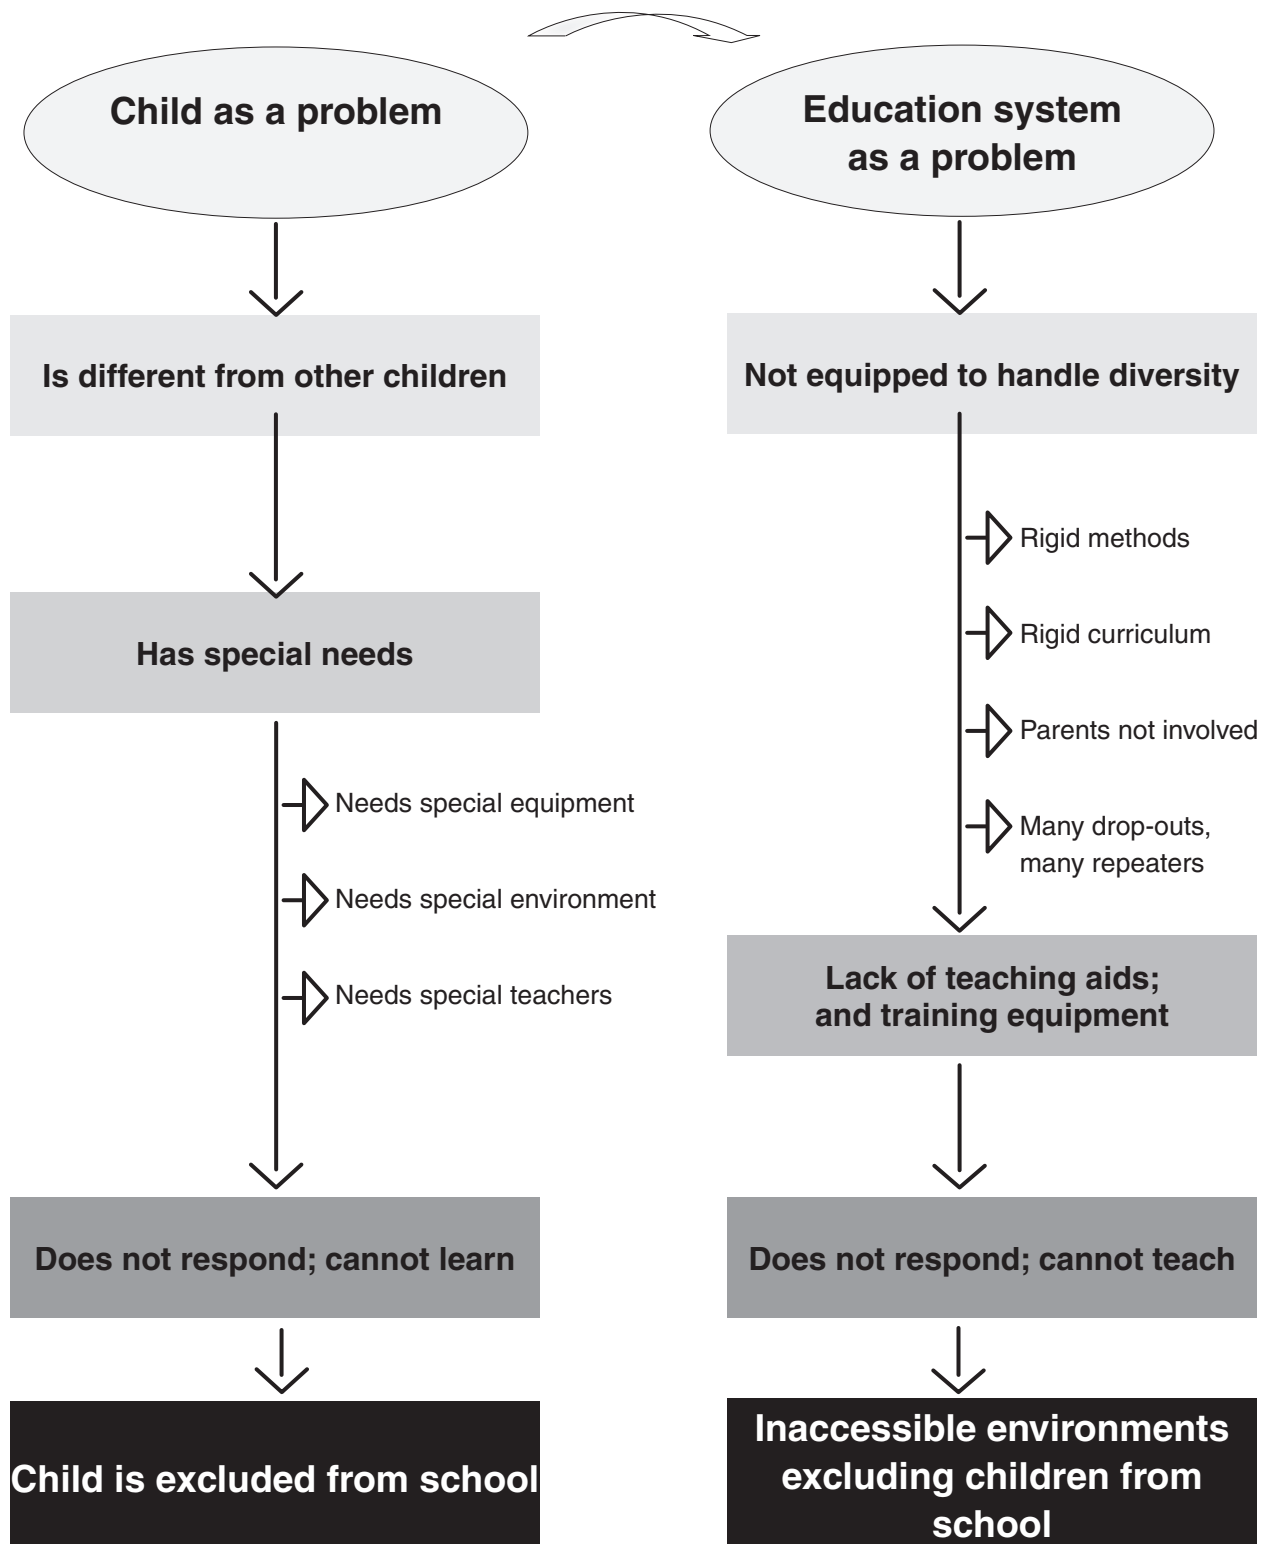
Child as a problem

Is different from other children

Has special needs

Needs special equipment

Needs special environment

Needs special teachers

Does not respond; cannot learn

Child is excluded from school

Education system as a problem

Not equipped to handle diversity

Rigid methods

Rigid curriculum

Parents not involved

Many drop-outs, many repeaters

Lack of teaching aids; and training equipment

Does not respond; cannot teach

Inaccessible environments excluding children from school